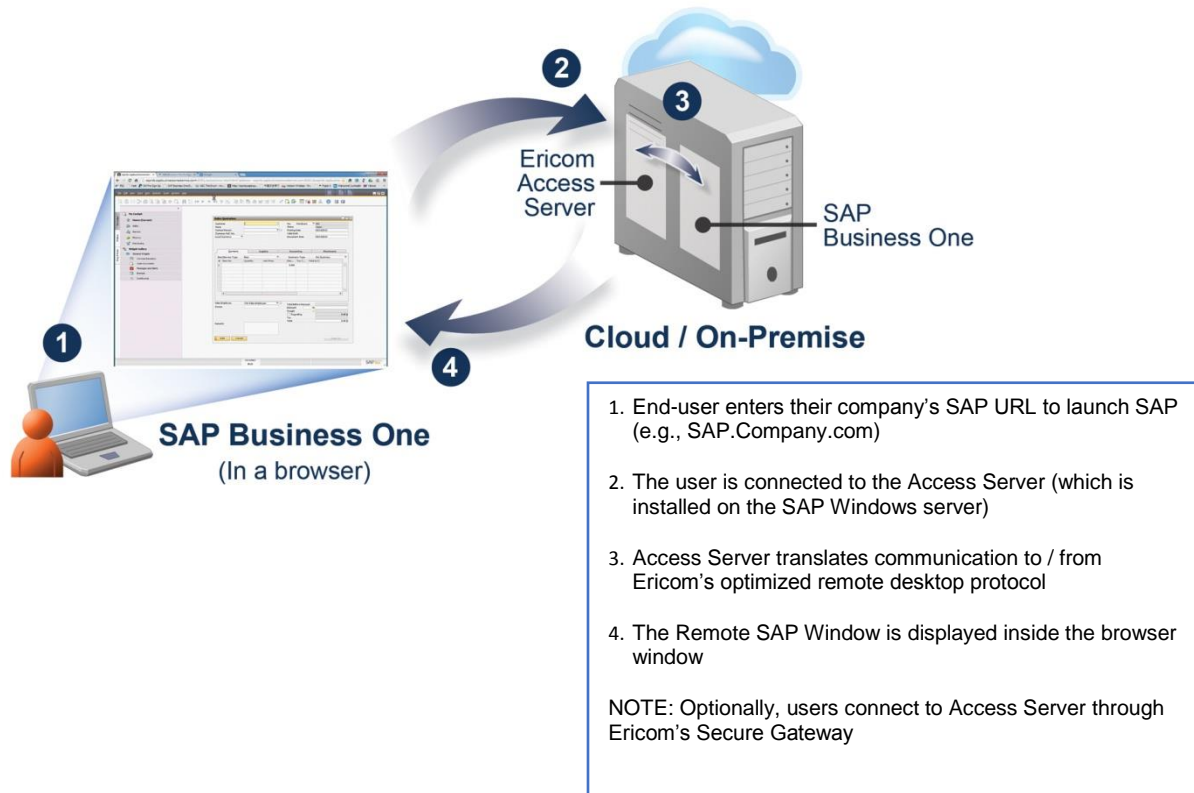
2

3

Ericom Access Server

SAP Business One

1

4

Cloud / On-Premise

SAP Business One
(In a browser)

1. End-user enters their company's SAP URL to launch SAP (e.g., SAP.Company.com)

2. The user is connected to the Access Server (which is installed on the SAP Windows server)

3. Access Server translates communication to / from Ericom's optimized remote desktop protocol

4. The Remote SAP Window is displayed inside the browser window

NOTE: Optionally, users connect to Access Server through Ericom's Secure Gateway